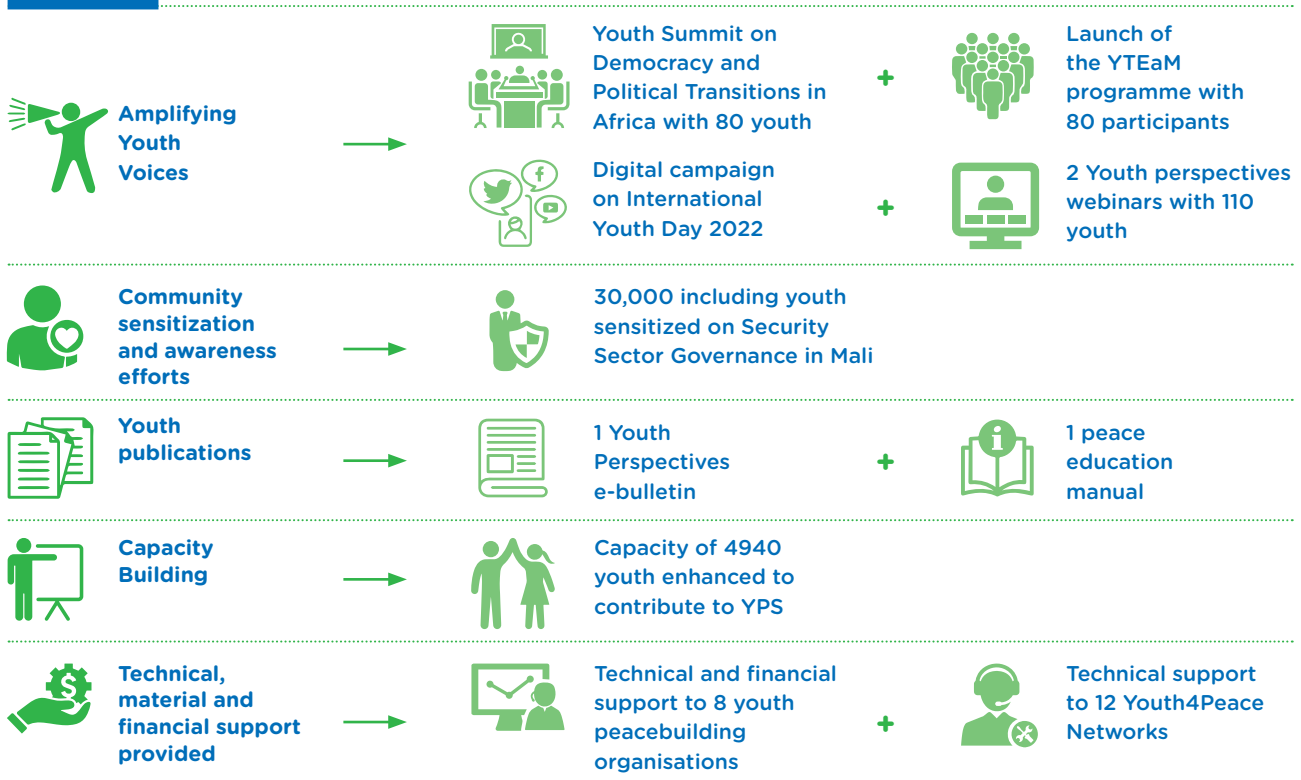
Amplifying Youth Voices

Youth Summit on Democracy and Political Transitions in Africa with 80 youth

+

Launch of the YTEaM programme with 80 participants

Digital campaign on International Youth Day 2022

+

2 Youth perspectives webinars with 110 youth

Community sensitization and awareness efforts

30,000 including youth sensitized on Security Sector Governance in Mali

Youth publications

1 Youth Perspectives e-bulletin

+

1 peace education manual

Capacity Building

Capacity of 4940 youth enhanced to contribute to YPS

Technical, material and financial support provided

Technical and financial support to 8 youth peacebuilding organisations

+

Technical support to 12 Youth4Peace Networks